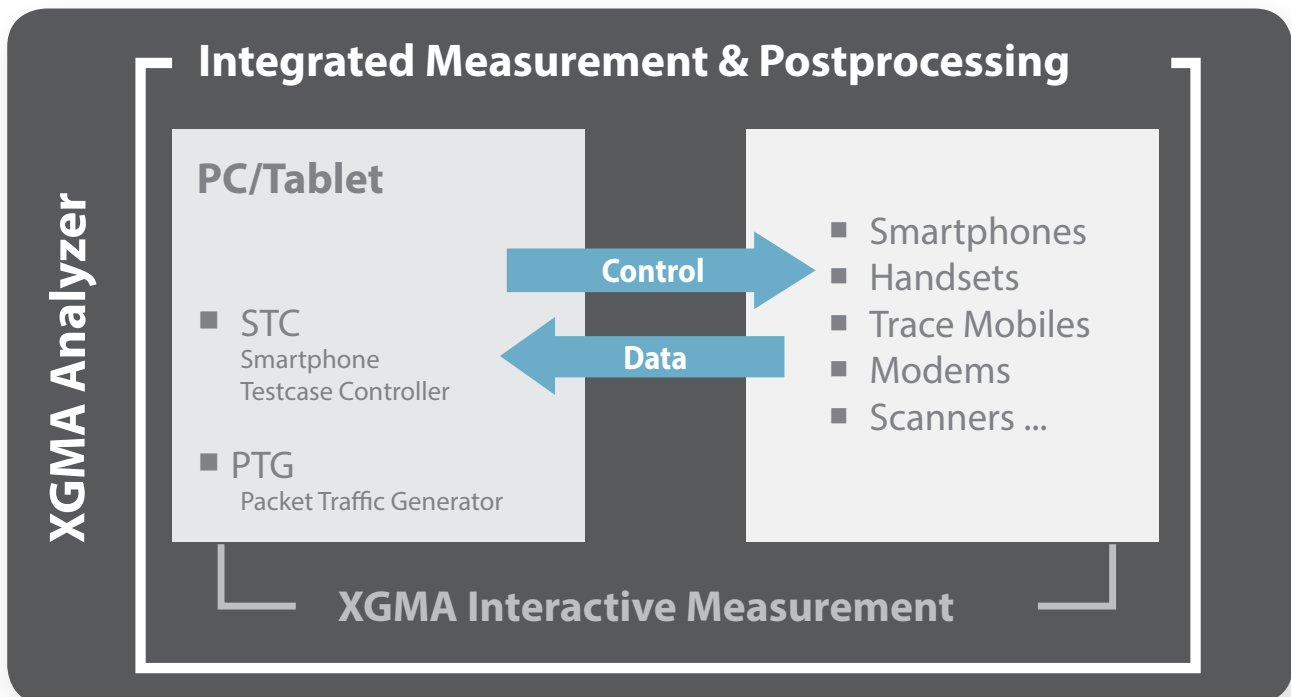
XGMA Analyzer

Integrated Measurement & Postprocessing

PC/Tablet

■ STC
Smartphone
Testcase Controller

■ PTG
Packet Traffic Generator

Control

Data

■ Smartphones
■ Handsets
■ Trace Mobiles
■ Modems
■ Scanners ...

XGMA Interactive Measurement